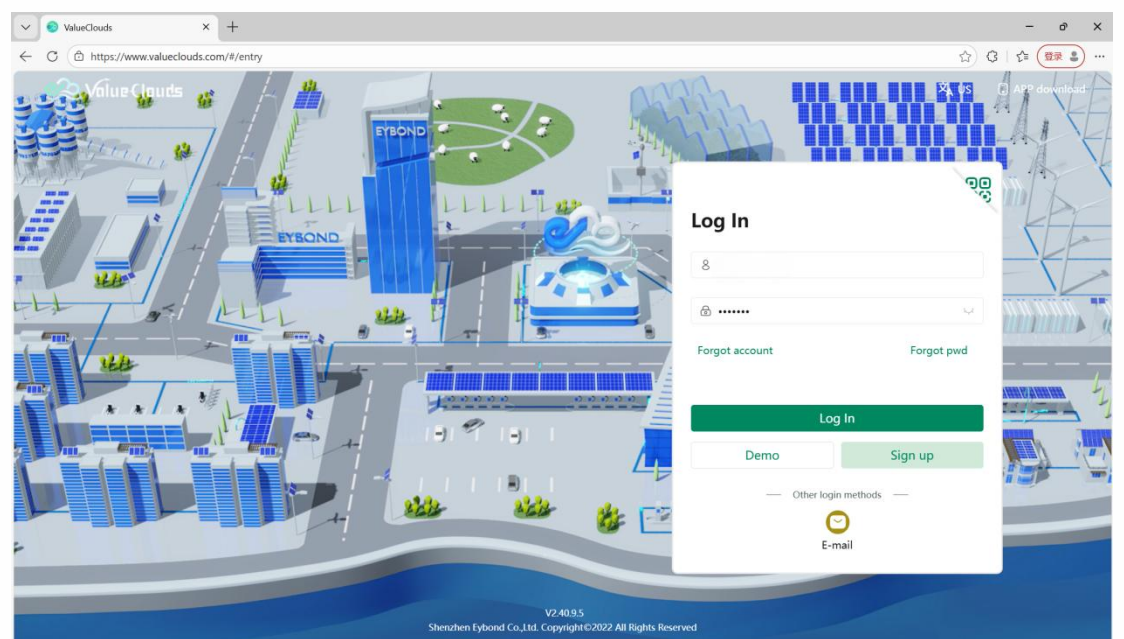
ValueClouds

https://www.valueclouds.com/#/entry

登录

ValueClouds

US

APP download

EYBOND

EYBOND

Log In

••••••••

Forgot account

Forgot pwd

Log In

Demo

Sign up

Other login methods

E-mail

V2.40.9.5
Shenzhen Eybond Co.,Ltd. Copyright©2022 All Rights Reserved